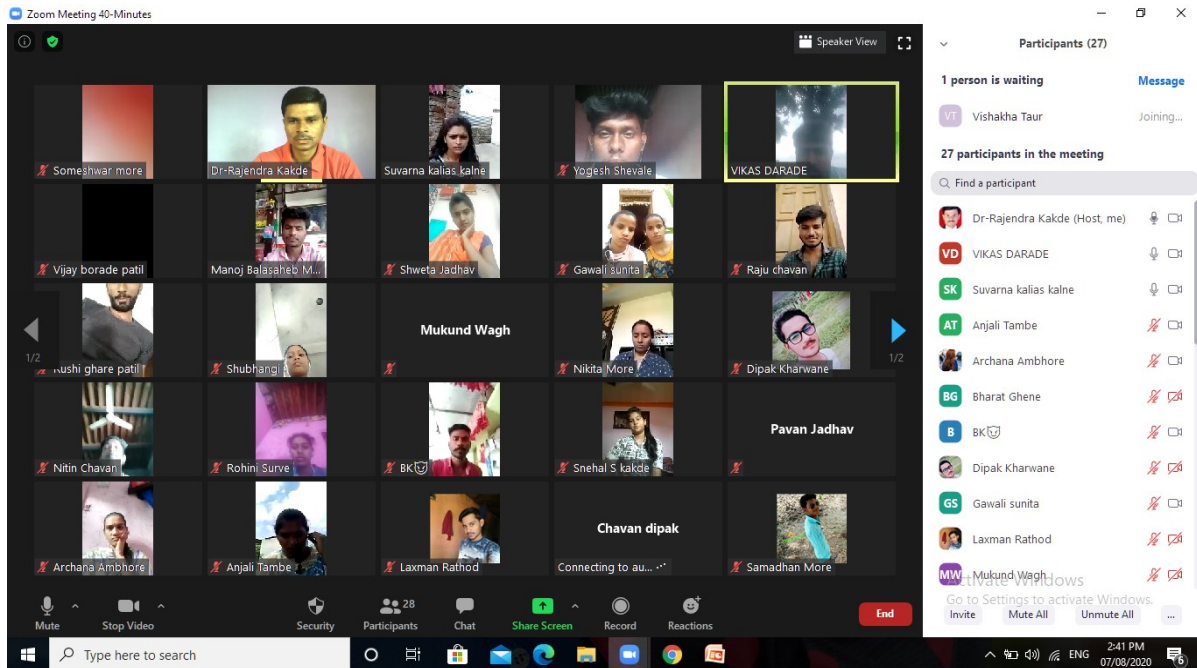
Zoom Meeting 40-Minutes

Speaker View

Someshwar more
Dr-Rajendra Kakde
Suvarna kalias kalne
Yogesh Shevale
VIKAS DARADE
Vijay borade patil
Manoj Balasaheb M...
Shweta Jadhav
Gawali sunita
Raju chavan
1/2
Rushi ghare patil
Shubhangi
Mukund Wagh
Nikita More
Dipak Kharwane
1/2
Nitin Chavan
Rohini Surve
BK
Snehal S kakde
Pavan Jadhav
Archana Ambhore
Anjali Tambe
Laxman Rathod
Chavan dipak
Connecting to au...
Samadhan More

Mute
Stop Video
Security
28
Participants
Chat
Share Screen
Record
Reactions
End

Participants (27)
1 person is waiting
Message
VT Vishakha Taur
Joining...
27 participants in the meeting
Find a participant
Dr-Rajendra Kakde (Host, me)
VD VIKAS DARADE
SK Suvarna kalias kalne
AT Anjali Tambe
Archana Ambhore
BG Bharat Ghene
B BK
Dipak Kharwane
GS Gawali sunita
Laxman Rathod
MW Mukund Wagh
Activate Windows
Go to Settings to activate Windows.
Invite
Mute All
Unmute All
...

Type here to search
ENG
2:41 PM
07/08/2020